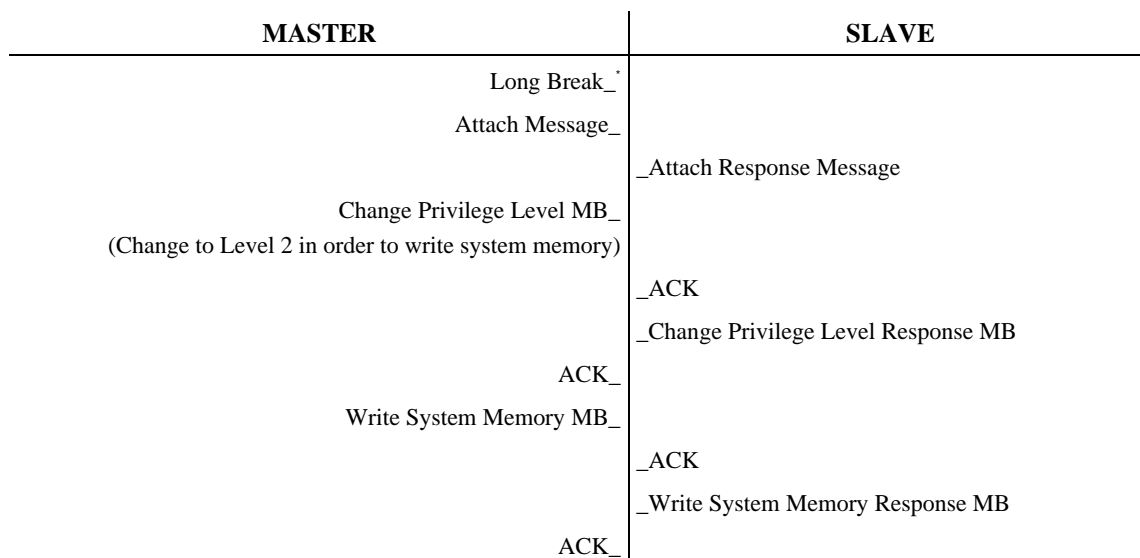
| MASTER | SLAVE |
|---|---|
| Long Break_* | |
| Attach Message_ | |
| | _Attach Response Message |
| Change Privilege Level MB_ (Change to Level 2 in order to write system memory) | |
| | _ACK |
| | _Change Privilege Level Response MB |
| ACK_ | |
| Write System Memory MB_ | |
| | _ACK |
| | _Write System Memory Response MB |
| ACK_ | |